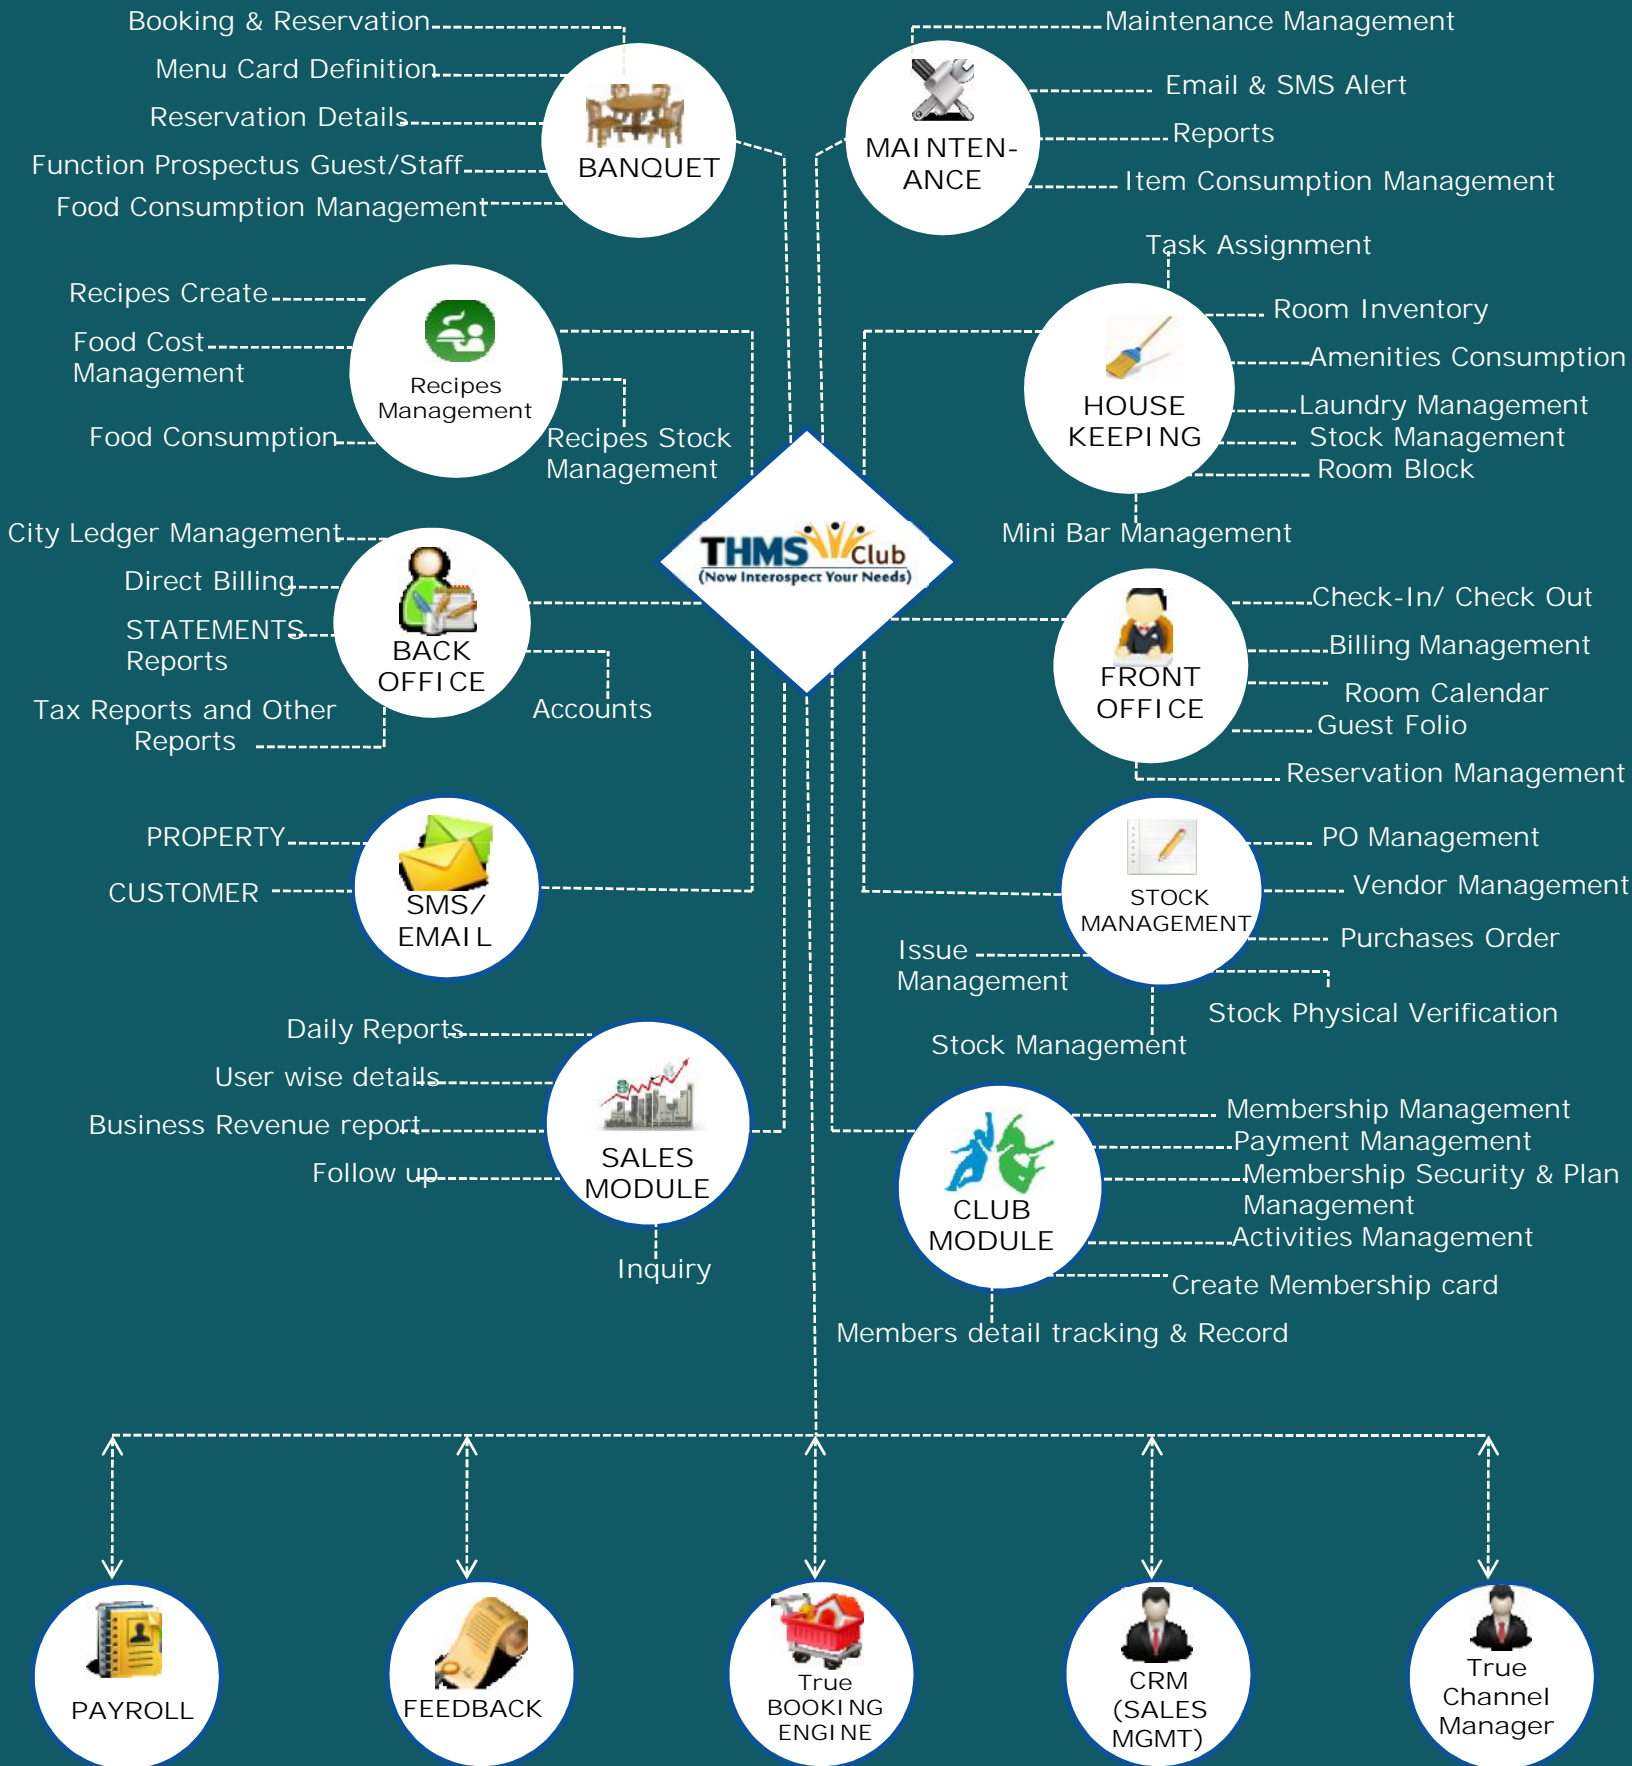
Booking & Reservation
Menu Card Definition
Reservation Details
Function Prospectus Guest/Staff
Food Consumption Management

BANQUET

Maintenance Management
Email & SMS Alert
Reports
Item Consumption Management

MAINTEN-ANCE

Recipes Create
Food Cost Management
Food Consumption

Recipes Management

Recipes Stock Management

Task Assignment
Room Inventory
Amenities Consumption
Laundry Management
Stock Management
Room Block

HOUSE KEEPING

Mini Bar Management

THMS Club
(Now Interospect Your Needs)

City Ledger Management
Direct Billing
STATEMENTS Reports
Tax Reports and Other Reports

BACK OFFICE

Accounts

Check-In/ Check Out
Billing Management
Room Calendar
Guest Folio
Reservation Management

FRONT OFFICE

PROPERTY
CUSTOMER

SMS/ EMAIL

PO Management
Vendor Management
Purchases Order
Stock Physical Verification

STOCK MANAGEMENT

Issue Management
Stock Management

Daily Reports
User wise details
Business Revenue report
Follow up

SALES MODULE

Inquiry

Membership Management
Payment Management
Membership Security & Plan Management
Activities Management
Create Membership card

CLUB MODULE

Members detail tracking & Record

PAYROLL

FEEDBACK

True BOOKING ENGINE

CRM (SALES MGMT)

True Channel Manager